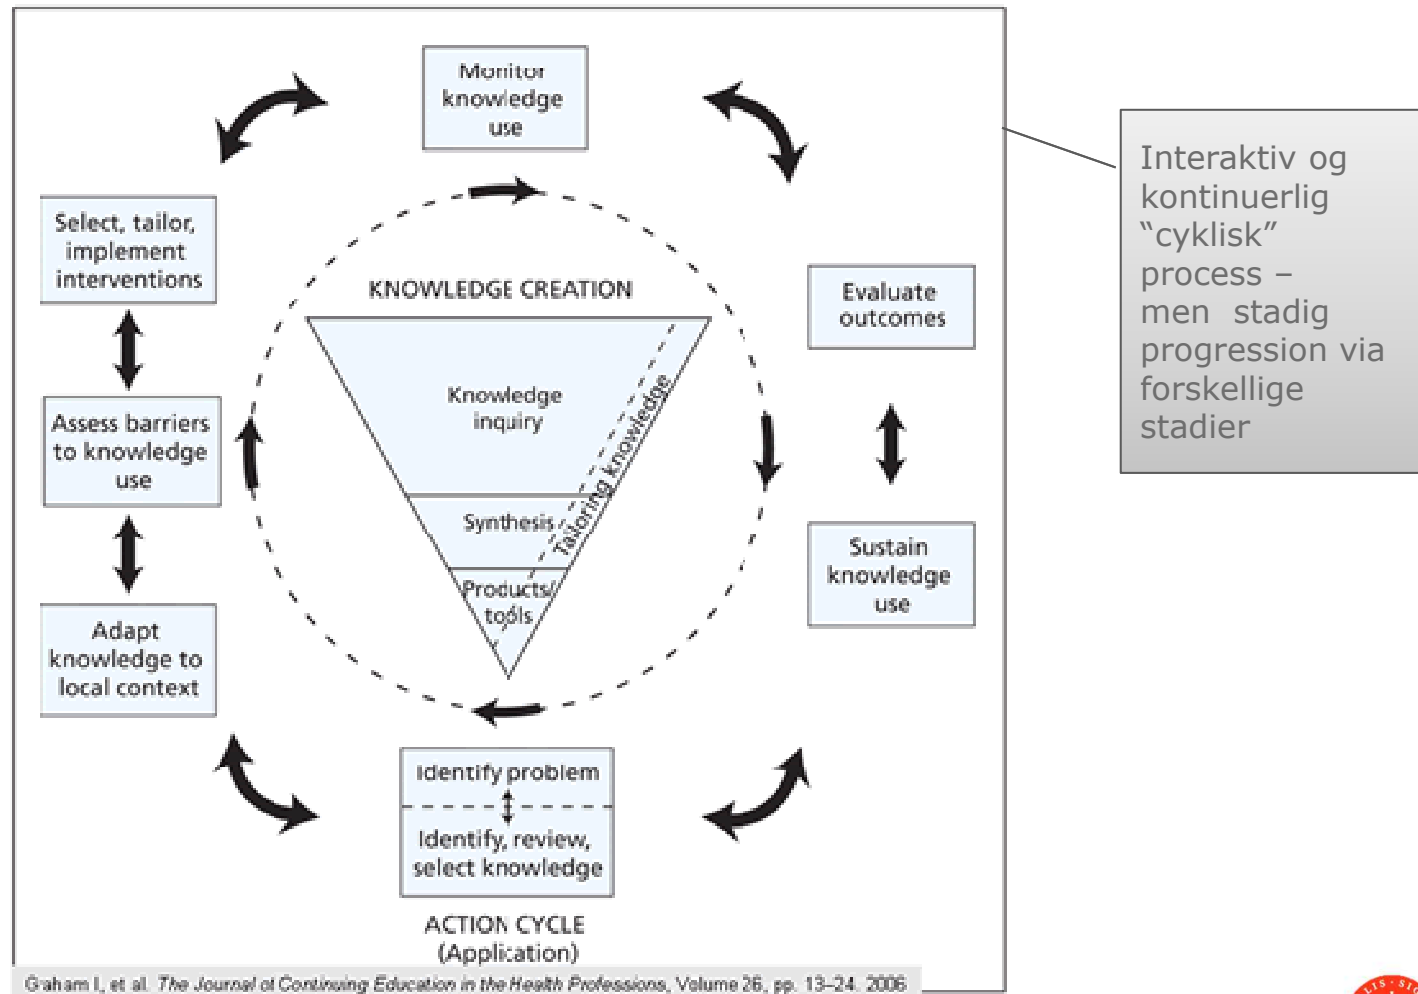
Monitor knowledge use

Select, tailor, implement interventions

Evaluate outcomes

KNOWLEDGE CREATION

Knowledge inquiry

Tailoring knowledge

Synthesis

Products/ tools

Assess barriers to knowledge use

Sustain knowledge use

Adapt knowledge to local context

Identify problem

Identify, review, select knowledge

ACTION CYCLE (Application)

Graham I, et al. The Journal of Continuing Education in the Health Professions, Volume 26, pp. 13–24. 2006

Interaktiv og kontinuerlig "cyklisk" process – men stadig progression via forskellige stadier